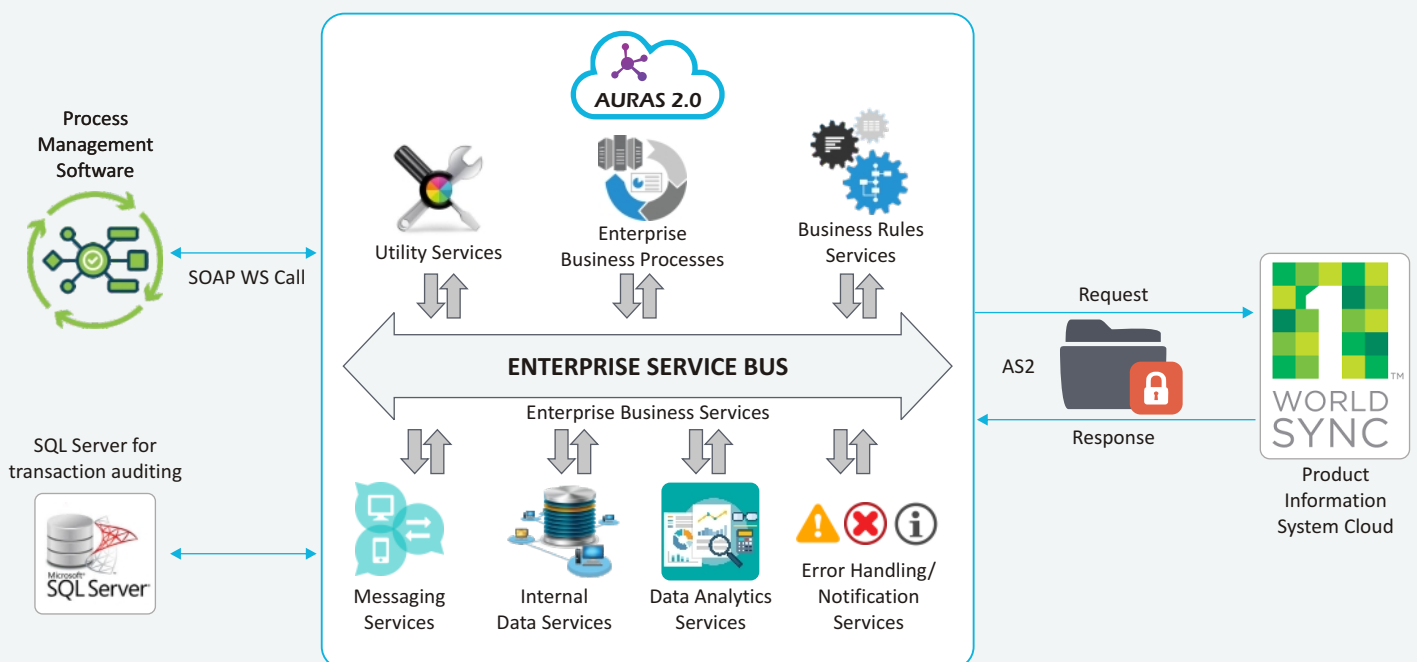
Process Management Software

SOAP WS Call

SQL Server for transaction auditing

Microsoft SQL Server

AURAS 2.0

Utility Services

Enterprise Business Processes

Business Rules Services

ENTERPRISE SERVICE BUS

Enterprise Business Services

Messaging Services

Internal Data Services

Data Analytics Services

Error Handling/ Notification Services

Request

AS2

Response

WORLD SYNC

Product Information System Cloud